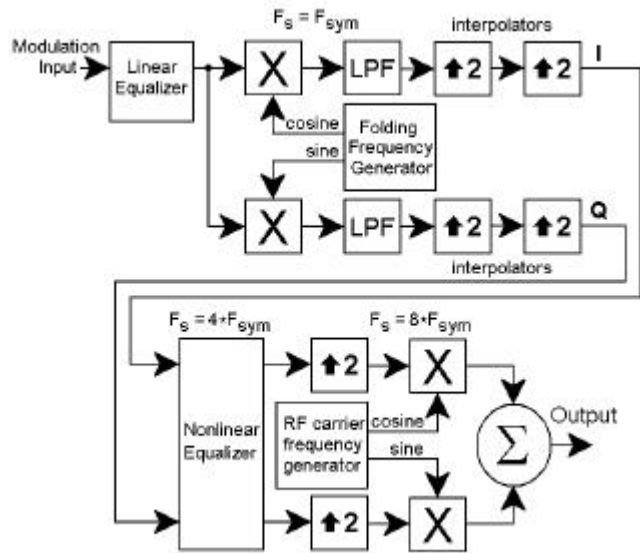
Modulation Input

Linear Equalizer

$F_s = F_{sym}$

X

LPF

interpolators

↑2

↑2

I

cosine

Folding Frequency Generator

sine

X

LPF

↑2

↑2

Q

interpolators

$F_s = 4 \cdot F_{sym}$

$F_s = 8 \cdot F_{sym}$

↑2

X

Nonlinear Equalizer

RF carrier frequency generator

cosine

sine

$\Sigma$

Output

↑2

X